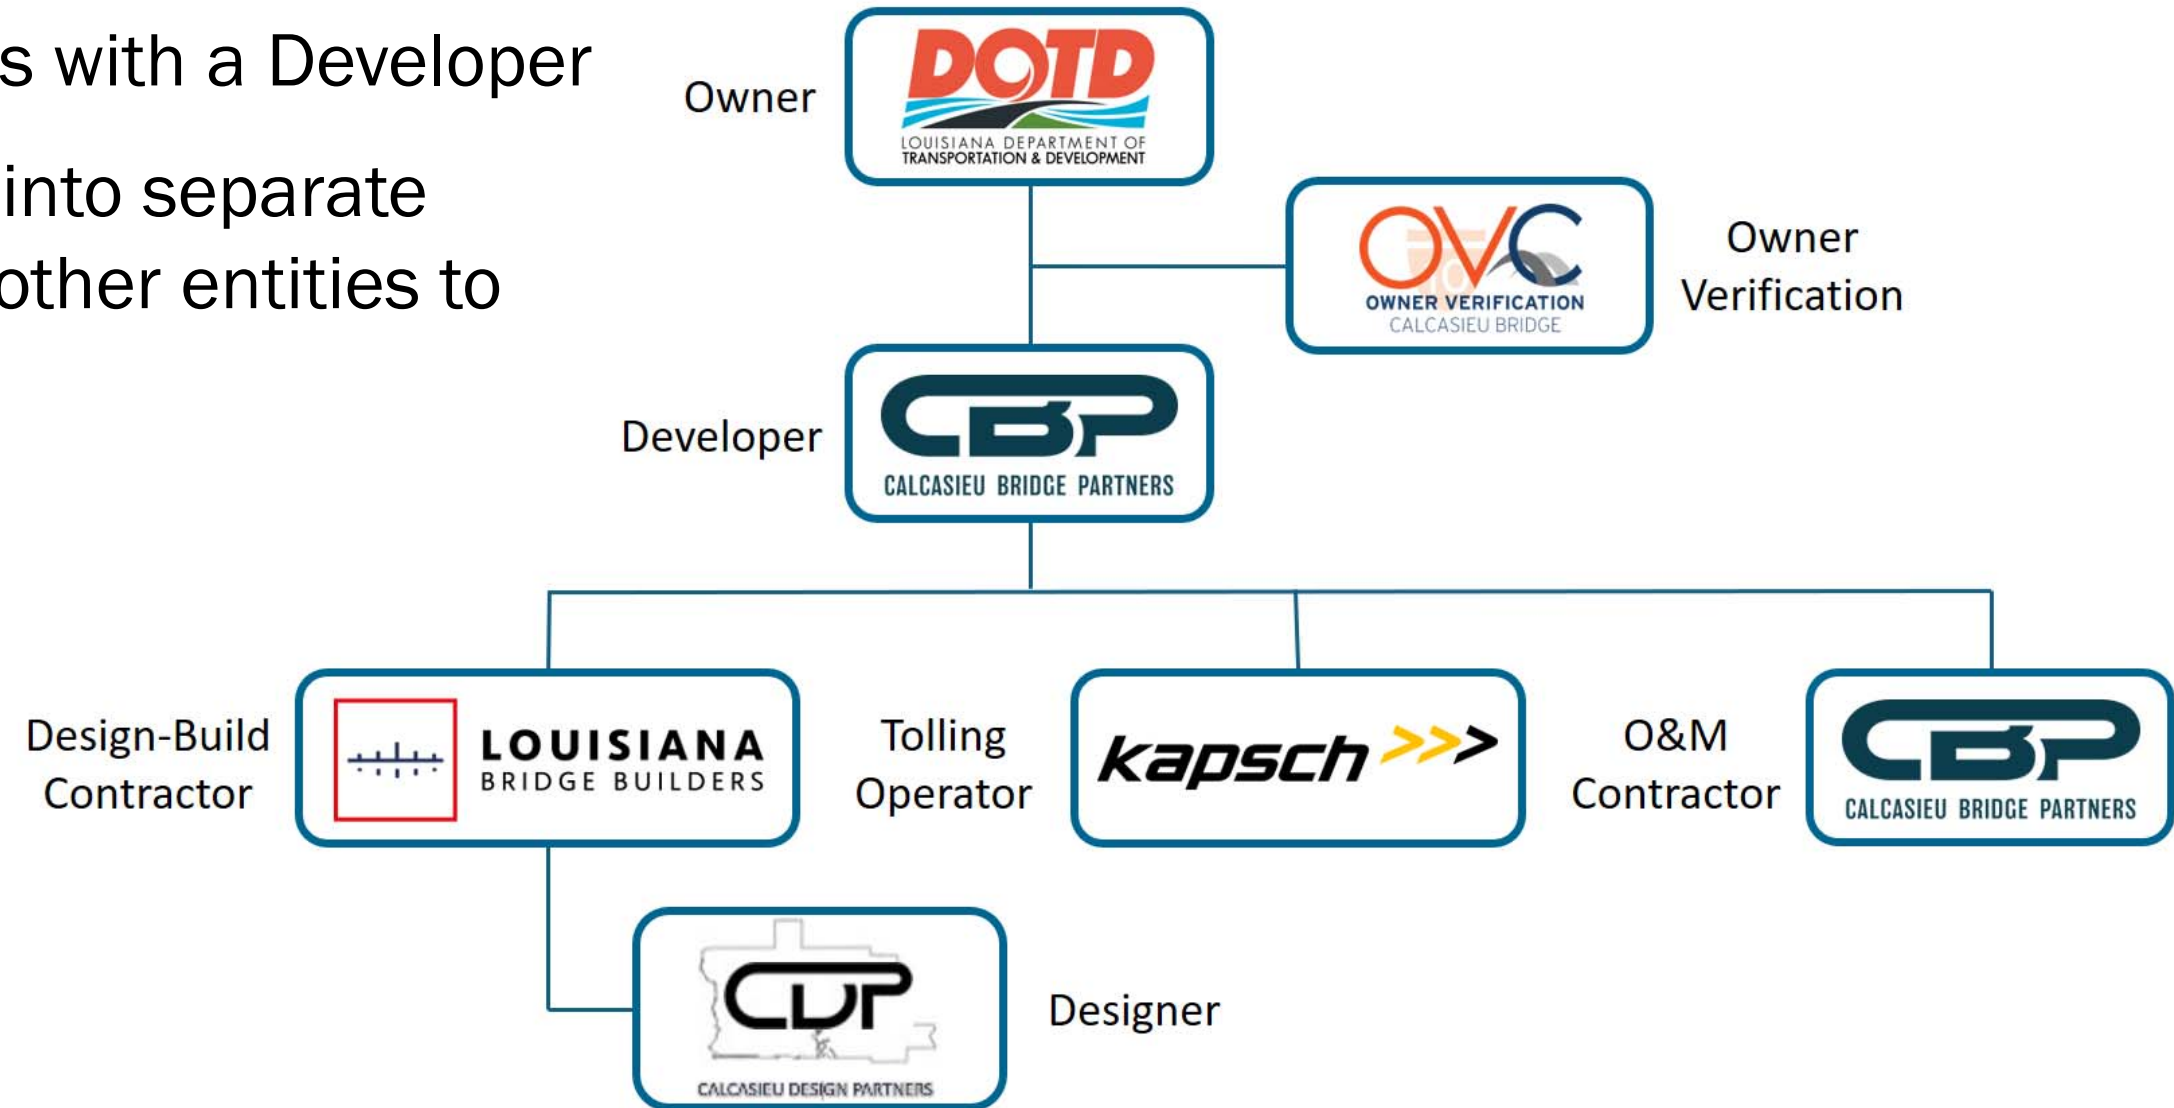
s with a Developer

into separate other entities to

Owner

DOTD
LOUISIANA DEPARTMENT OF TRANSPORTATION & DEVELOPMENT

OVC
OWNER VERIFICATION
CALCASIEU BRIDGE

Owner Verification

Developer

CBP
CALCASIEU BRIDGE PARTNERS

Design-Build Contractor

LOUISIANA
BRIDGE BUILDERS

Tolling Operator

kapsch >>>

O&M Contractor

CBP
CALCASIEU BRIDGE PARTNERS

CDP
CALCASIEU DESIGN PARTNERS

Designer